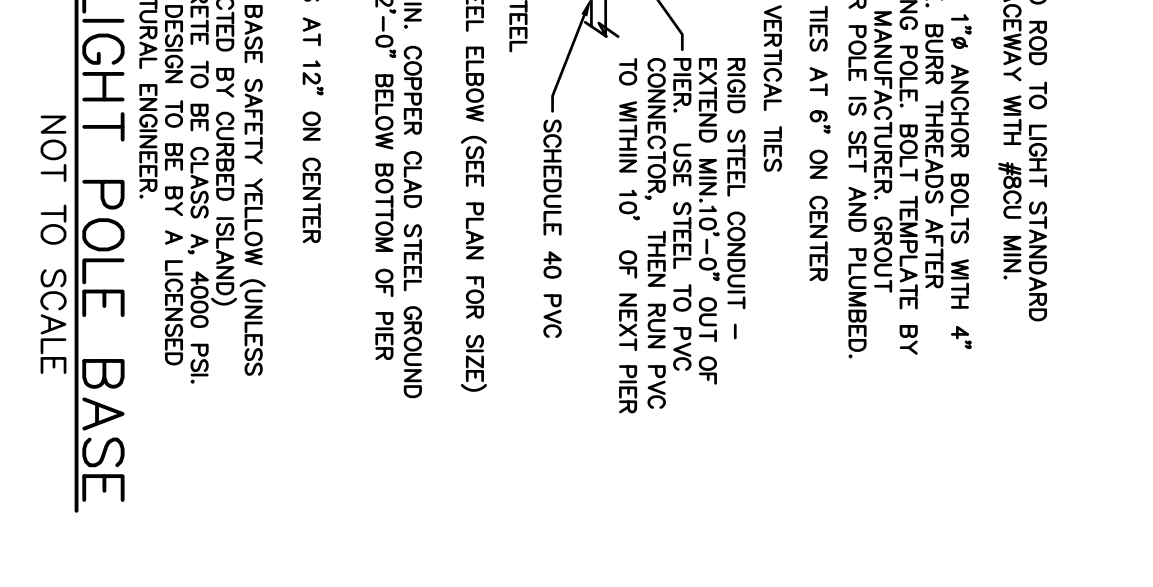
D ROD TO LIGHT STANDARD
CEWAY WITH #8CU MIN.

1"ø ANCHOR BOLTS WITH 4"
. BURR THREADS AFTER
NG POLE. BOLT TEMPLATE BY
MANUFACTURER. GROUT
R POLE IS SET AND PLUMBED.

TIES AT 6" ON CENTER

VERTICAL TIES

RIGID STEEL CONDUIT –
EXTEND MIN.10'–0" OUT OF
PIER. USE STEEL TO PVC
CONNECTOR, THEN RUN PVC
TO WITHIN 10' OF NEXT PIER

SCHEDULE 40 PVC

TEEL

EL ELBOW (SEE PLAN FOR SIZE)

IN. COPPER CLAD STEEL GROUND
2'–0" BELOW BOTTOM OF PIER

S AT 12" ON CENTER

BASE SAFETY YELLOW (UNLESS
CTED BY CURBED ISLAND)
RETE TO BE CLASS A, 4000 PSI.
DESIGN TO BE BY A LICENSED
TURAL ENGINEER.

LIGHT POLE BASE
NOT TO SCALE